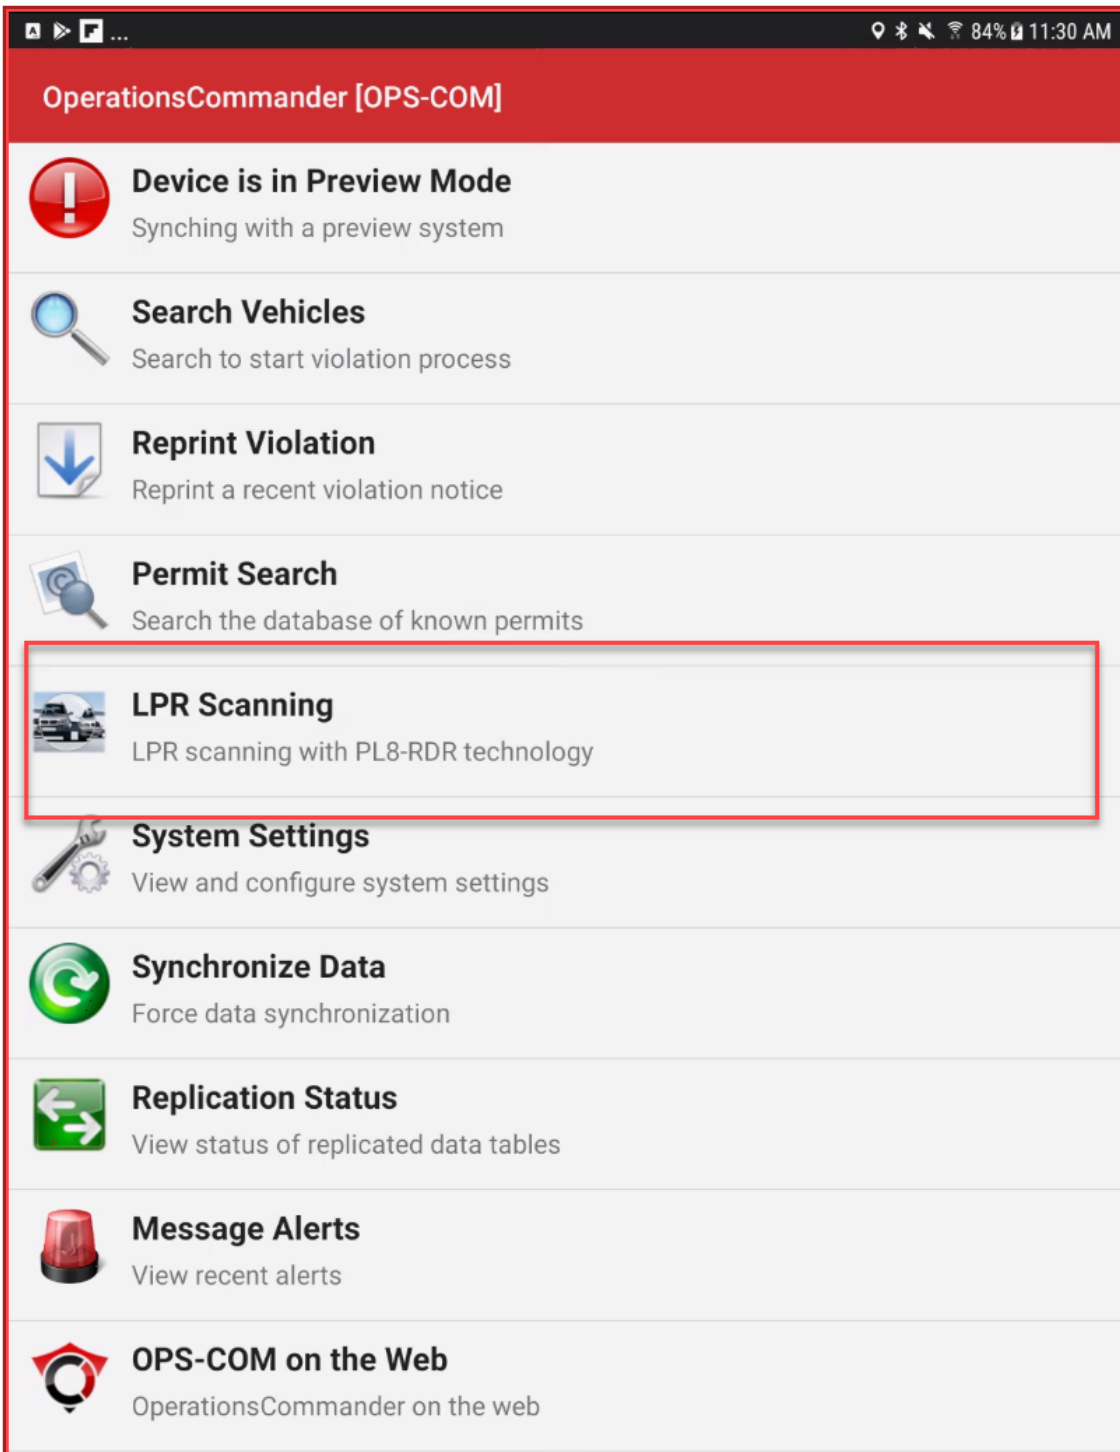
84% 11:30 AM

OperationsCommander [OPS-COM]

Device is in Preview Mode
Synching with a preview system

Search Vehicles
Search to start violation process

Reprint Violation
Reprint a recent violation notice

Permit Search
Search the database of known permits

LPR Scanning
LPR scanning with PL8-RDR technology

System Settings
View and configure system settings

Synchronize Data
Force data synchronization

Replication Status
View status of replicated data tables

Message Alerts
View recent alerts

OPS-COM on the Web
OperationsCommander on the web